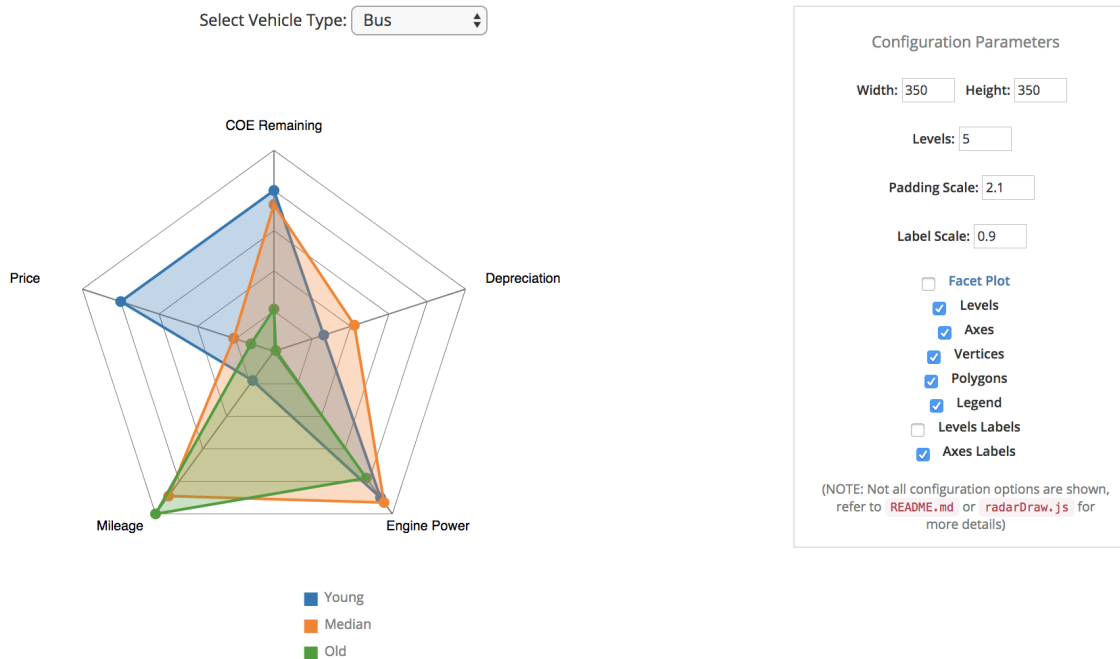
Select Vehicle Type: Bus

COE Remaining

Price

Depreciation

Mileage

Engine Power

Young
Median
Old

Configuration Parameters

Width: 350 Height: 350

Levels: 5

Padding Scale: 2.1

Label Scale: 0.9

Facet Plot
Levels
Axes
Vertices
Polygons
Legend
Levels Labels
Axes Labels

(NOTE: Not all configuration options are shown, refer to README.md or radarDraw.js for more details)